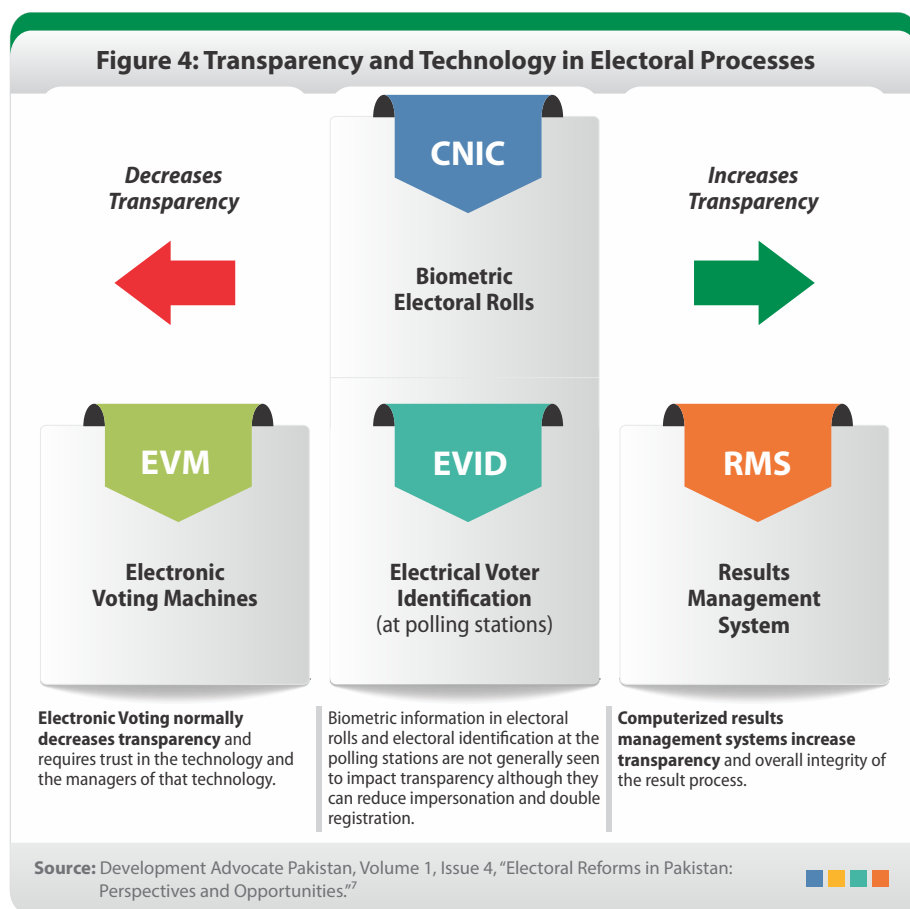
Figure 4: Transparency and Technology in Electoral Processes

Decreases Transparency

CNIC

Biometric Electoral Rolls

Increases Transparency

EVM

Electronic Voting Machines

EVID

Electrical Voter Identification (at polling stations)

RMS

Results Management System

**Electronic Voting normally decreases transparency** and requires trust in the technology and the managers of that technology.

Biometric information in electoral rolls and electoral identification at the polling stations are not generally seen to impact transparency although they can reduce impersonation and double registration.

**Computerized results management systems increase transparency** and overall integrity of the result process.

**Source:** Development Advocate Pakistan, Volume 1, Issue 4, "Electoral Reforms in Pakistan: Perspectives and Opportunities."$^7$